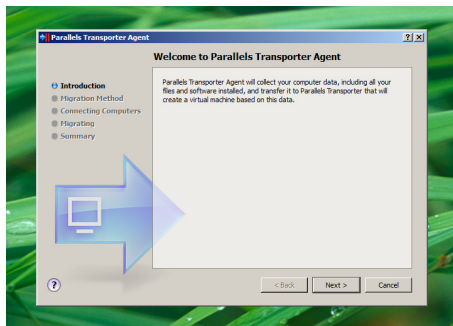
Parallels Transporter Agent

?

Welcome to Parallels Transporter Agent

Introduction
Migration Method
Connecting Computers
Migrating
Summary

Parallels Transporter Agent will collect your computer data, including all your files and software installed, and transfer it to Parallels Transporter that will create a virtual machine based on this data.

?

< Back
Next >
Cancel